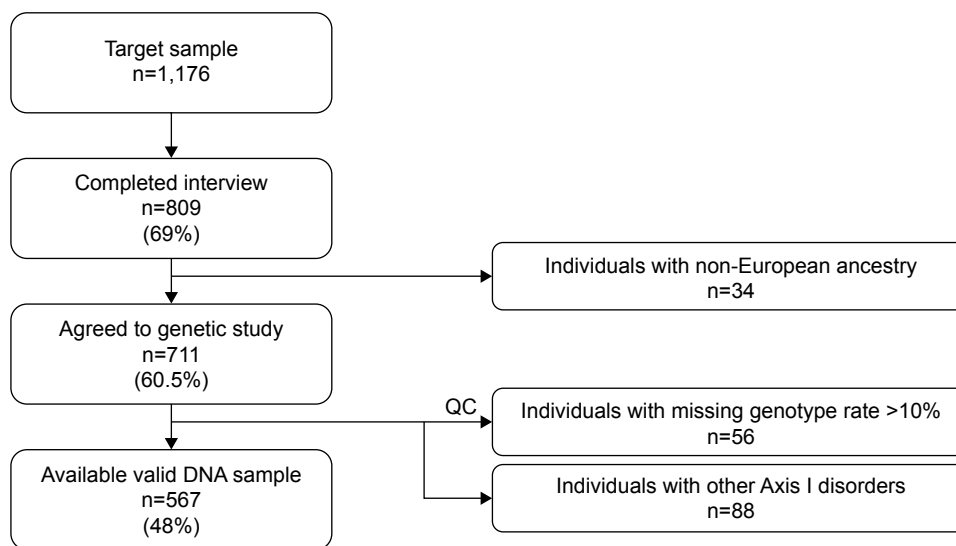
Target sample
n=1,176

Completed interview
n=809
(69%)

Individuals with non-European ancestry
n=34

Agreed to genetic study
n=711
(60.5%)

QC

Individuals with missing genotype rate >10%
n=56

Available valid DNA sample
n=567
(48%)

Individuals with other Axis I disorders
n=88